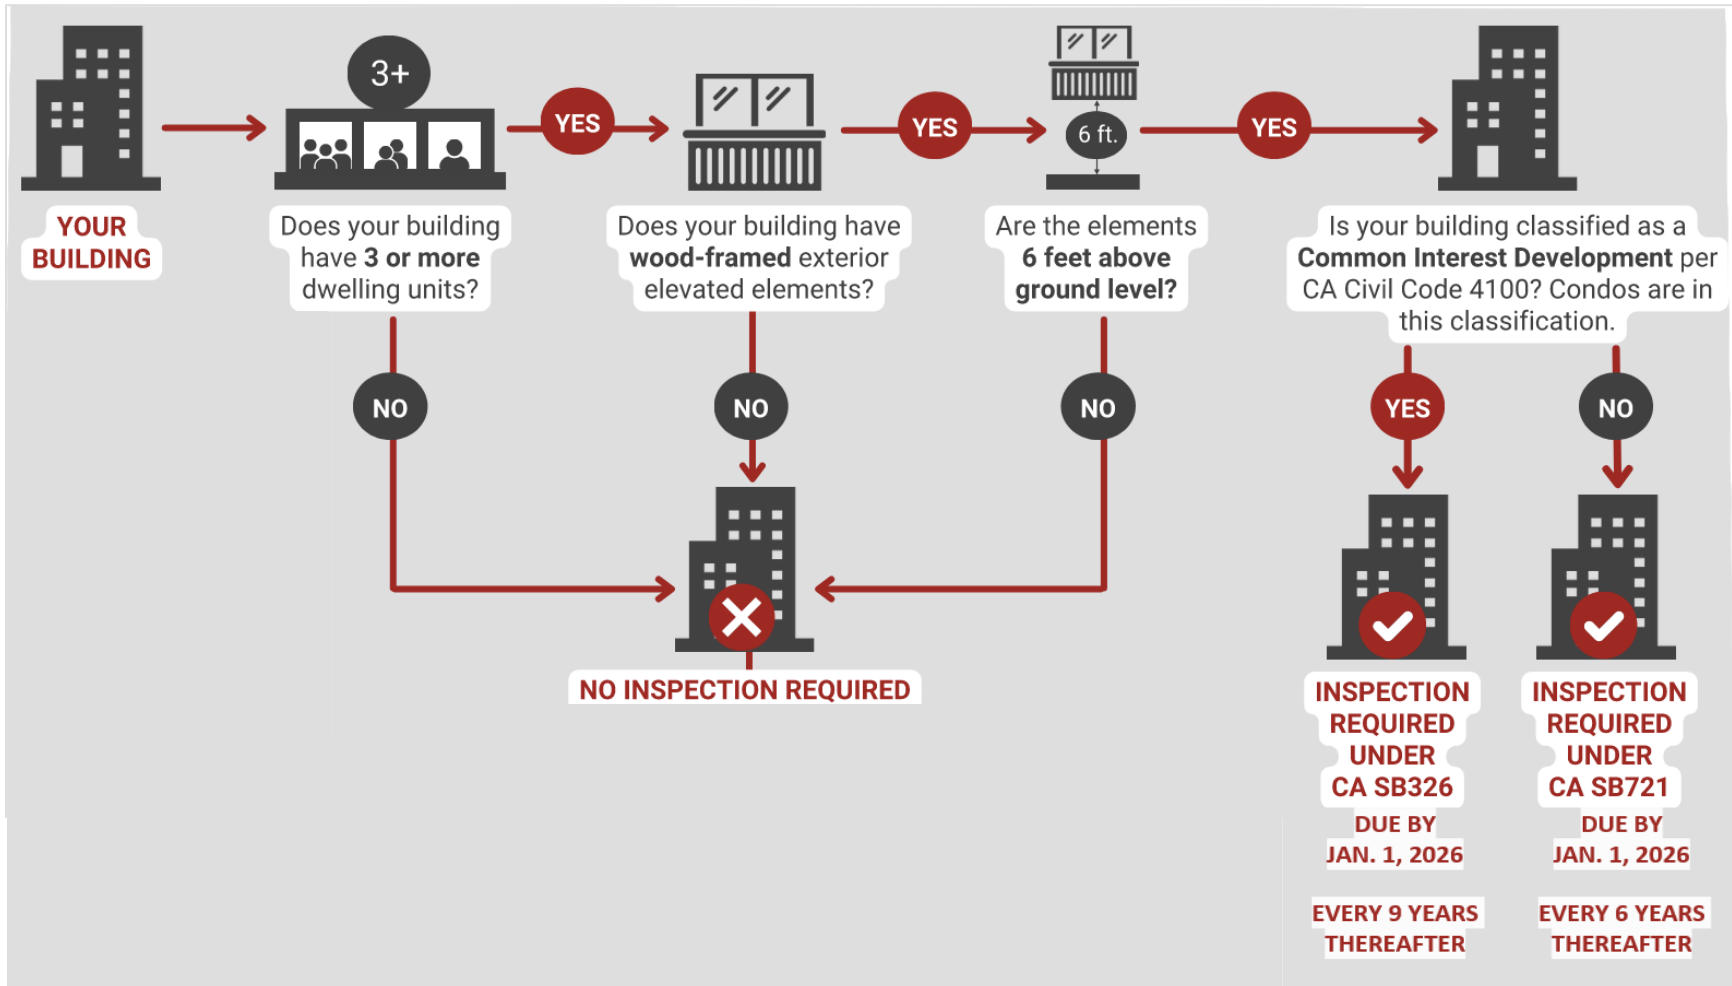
YOUR BUILDING

3+

YES

Does your building have 3 or more dwelling units?

YES

Does your building have wood-framed exterior elevated elements?

6 ft.

YES

Are the elements 6 feet above ground level?

Is your building classified as a Common Interest Development per CA Civil Code 4100? Condos are in this classification.

NO

NO

NO

YES

NO

NO INSPECTION REQUIRED

INSPECTION REQUIRED UNDER CA SB326

DUE BY JAN. 1, 2026

EVERY 9 YEARS THEREAFTER

INSPECTION REQUIRED UNDER CA SB721

DUE BY JAN. 1, 2026

EVERY 6 YEARS THEREAFTER